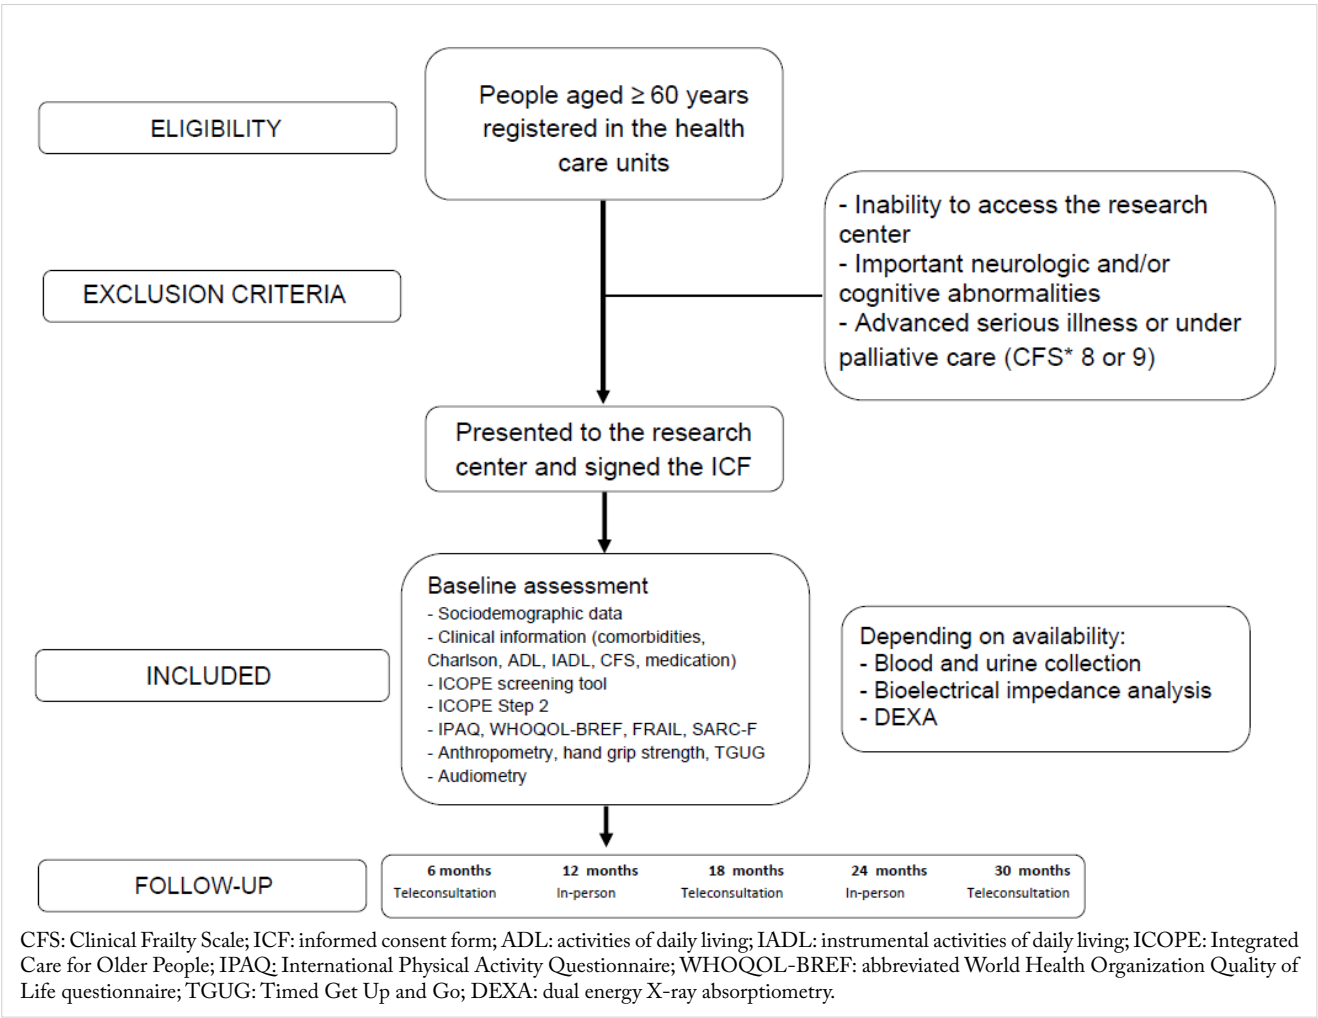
ELIGIBILITY

People aged ≥ 60 years registered in the health care units

EXCLUSION CRITERIA

- Inability to access the research center
- Important neurologic and/or cognitive abnormalities
- Advanced serious illness or under palliative care (CFS* 8 or 9)

Presented to the research center and signed the ICF

INCLUDED

Baseline assessment
- Sociodemographic data
- Clinical information (comorbidities, Charlson, ADL, IADL, CFS, medication)
- ICOPE screening tool
- ICOPE Step 2
- IPAQ, WHOQOL-BREF, FRAIL, SARC-F
- Anthropometry, hand grip strength, TGUG
- Audiometry

Depending on availability:
- Blood and urine collection
- Bioelectrical impedance analysis
- DEXA

FOLLOW-UP

| 6 months | 12 months | 18 months | 24 months | 30 months |
|---|---|---|---|---|
| Teleconsultation | In-person | Teleconsultation | In-person | Teleconsultation |

CFS: Clinical Frailty Scale; ICF: informed consent form; ADL: activities of daily living; IADL: instrumental activities of daily living; ICOPE: Integrated Care for Older People; IPAQ: International Physical Activity Questionnaire; WHOQOL-BREF: abbreviated World Health Organization Quality of Life questionnaire; TGUG: Timed Get Up and Go; DEXA: dual energy X-ray absorptiometry.